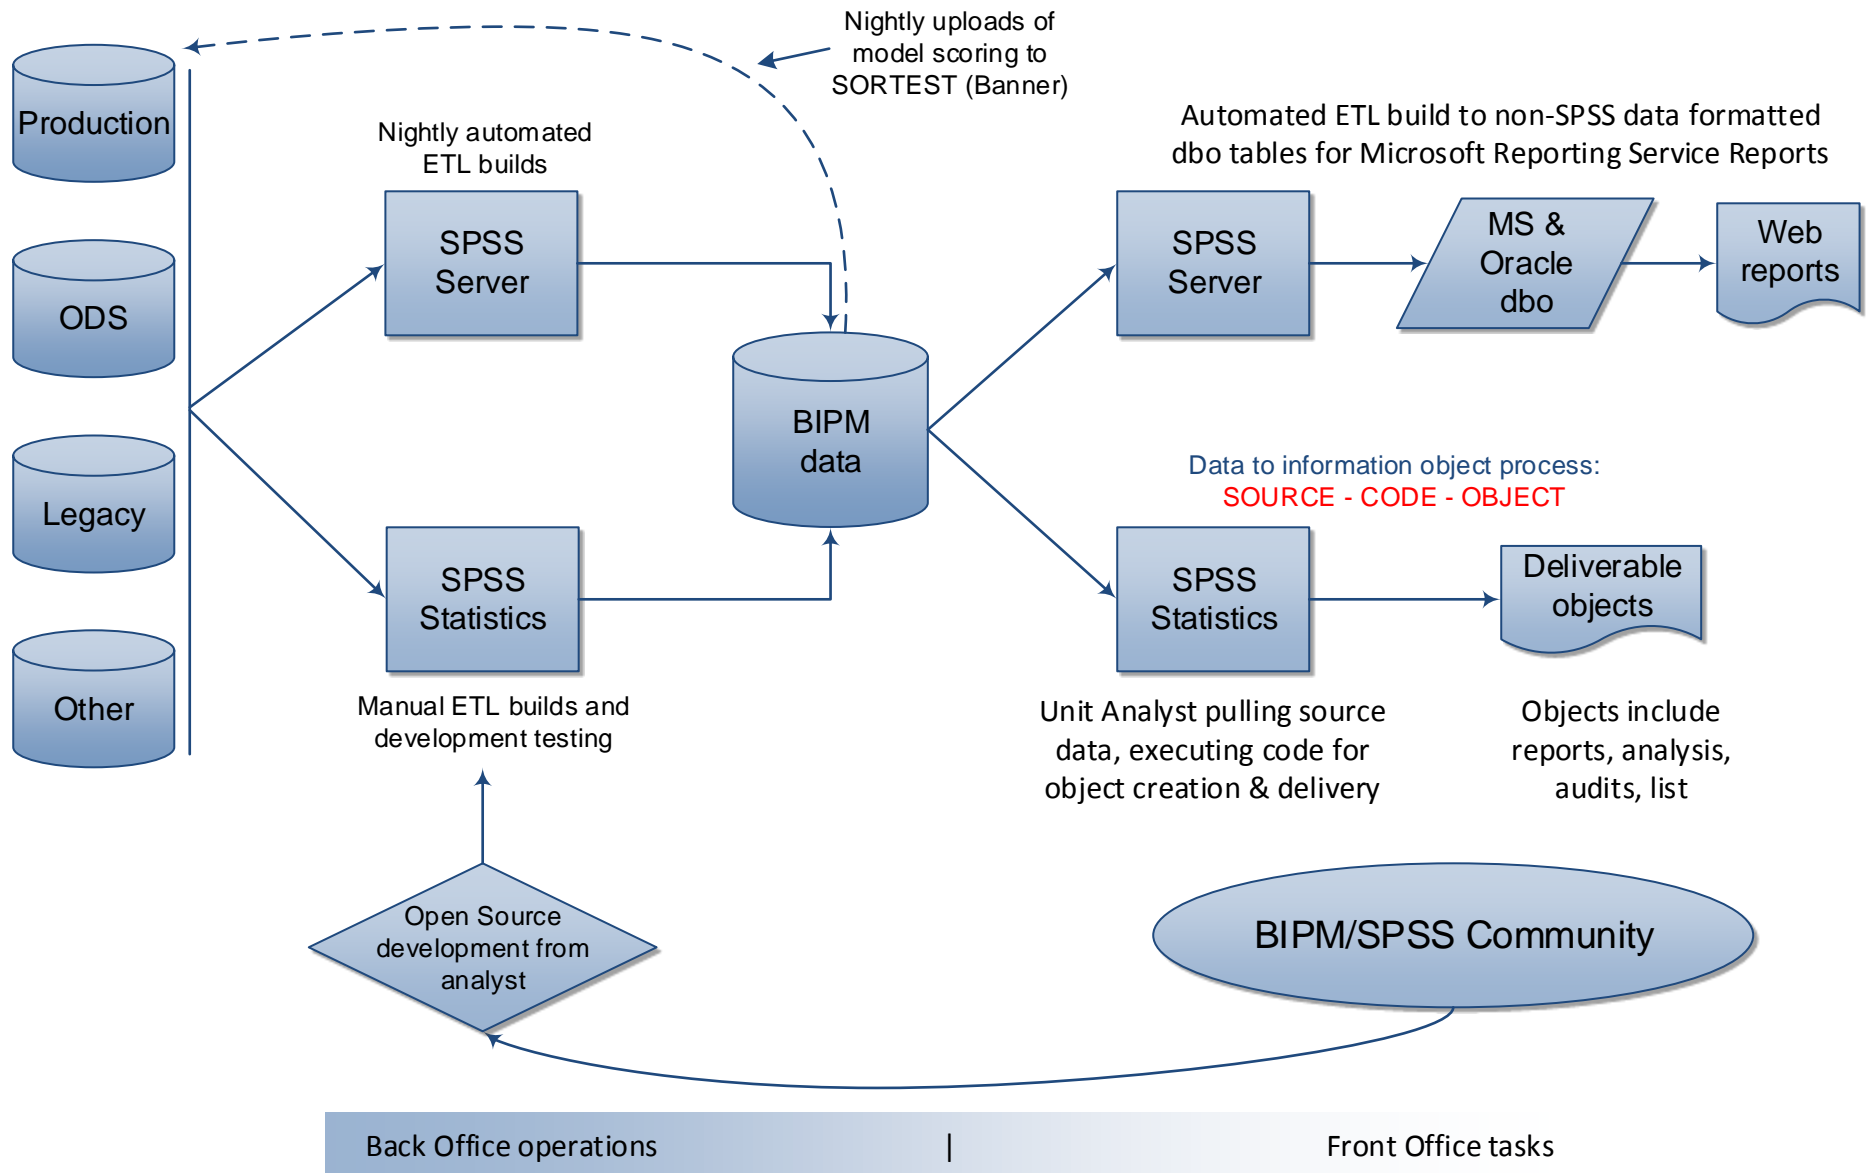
Nightly uploads of model scoring to SORTEST (Banner)

Production

ODS

Legacy

Other

Nightly automated ETL builds

SPSS Server

SPSS Statistics

Manual ETL builds and development testing

BIPM data

Automated ETL build to non-SPSS data formatted dbo tables for Microsoft Reporting Service Reports

SPSS Server

MS & Oracle dbo

Web reports

Data to information object process:
SOURCE - CODE - OBJECT

SPSS Statistics

Deliverable objects

Unit Analyst pulling source data, executing code for object creation & delivery

Objects include reports, analysis, audits, list

Open Source development from analyst

BIPM/SPSS Community

Back Office operations | Front Office tasks